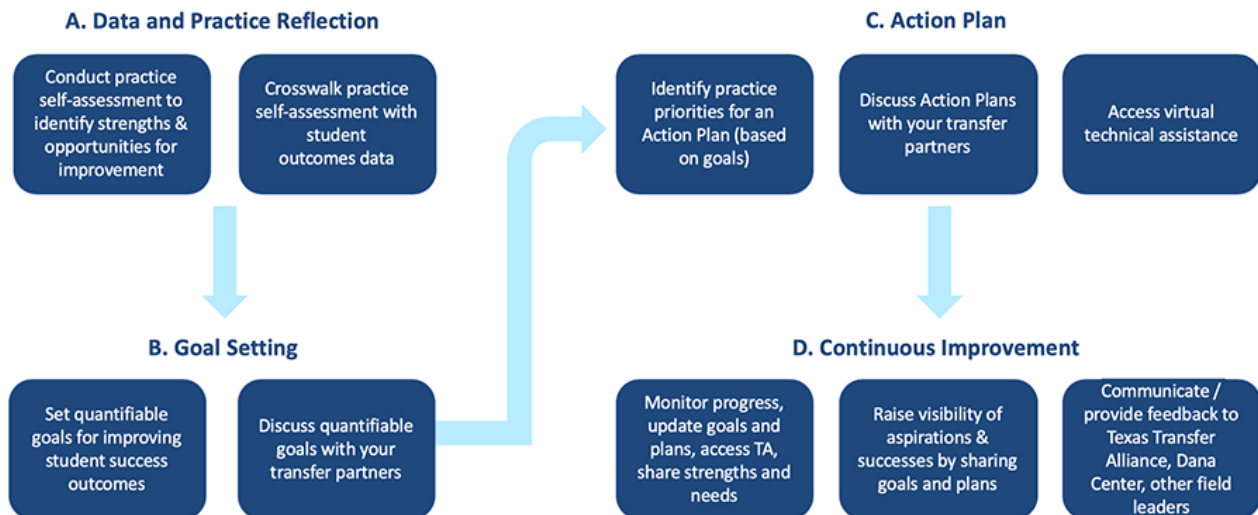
A. Data and Practice Reflection

Conduct practice self-assessment to identify strengths & opportunities for improvement

Crosswalk practice self-assessment with student outcomes data

B. Goal Setting

Set quantifiable goals for improving student success outcomes

Discuss quantifiable goals with your transfer partners

C. Action Plan

Identify practice priorities for an Action Plan (based on goals)

Discuss Action Plans with your transfer partners

Access virtual technical assistance

D. Continuous Improvement

Monitor progress, update goals and plans, access TA, share strengths and needs

Raise visibility of aspirations & successes by sharing goals and plans

Communicate / provide feedback to Texas Transfer Alliance, Dana Center, other field leaders